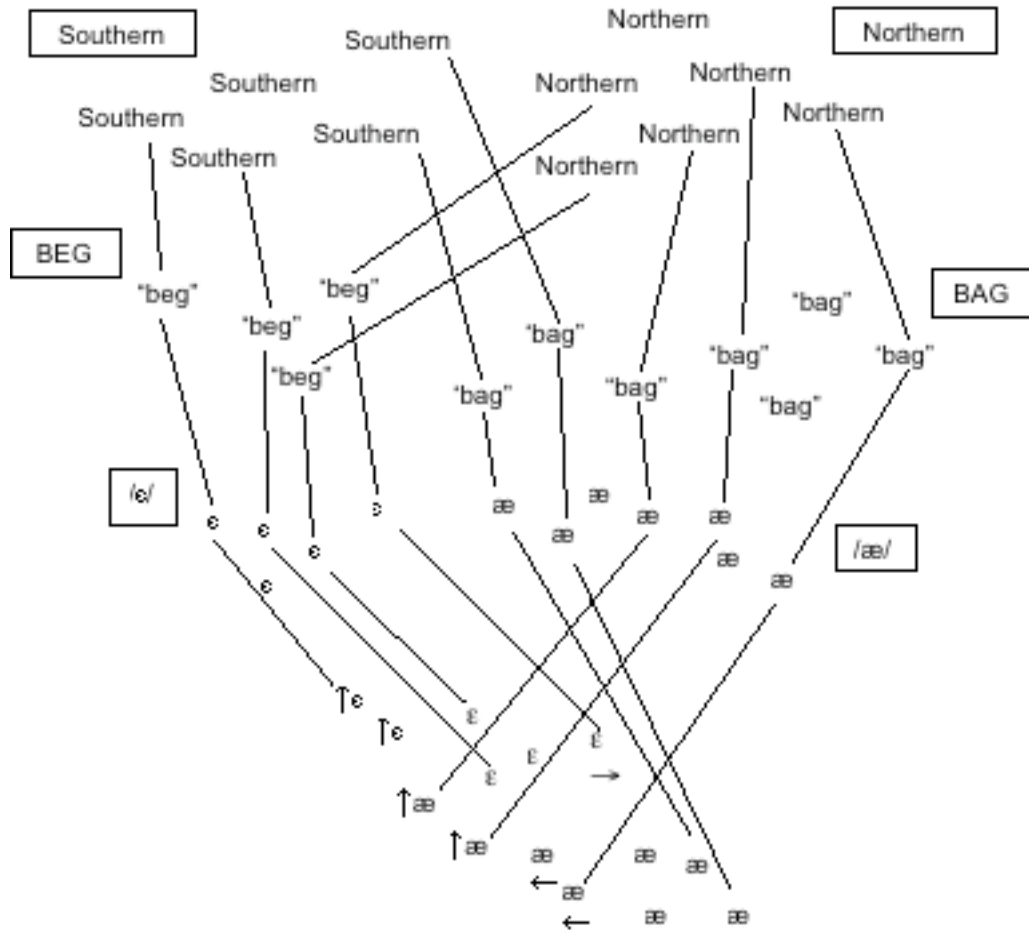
Southern

Northern

Northern

Southern

Southern

Northern

Northern

Southern

Northern

Southern

Northern

Southern

Northern

BEG

"beg"

"beg"

"beg"

"beg"

"bag"

"bag"

BAG

"bag"

"bag"

"bag"

"bag"

"bag"

/ɛ/

ɛ

ɛ

ɛ

ɛ

æ

æ

æ

æ

æ

æ

/æ/

ɛ

æ

↑ɛ

↑ɛ

ɛ

ɛ

ɛ

ɛ

→

↑æ

↑æ

æ

æ

æ

←æ

← æ æ